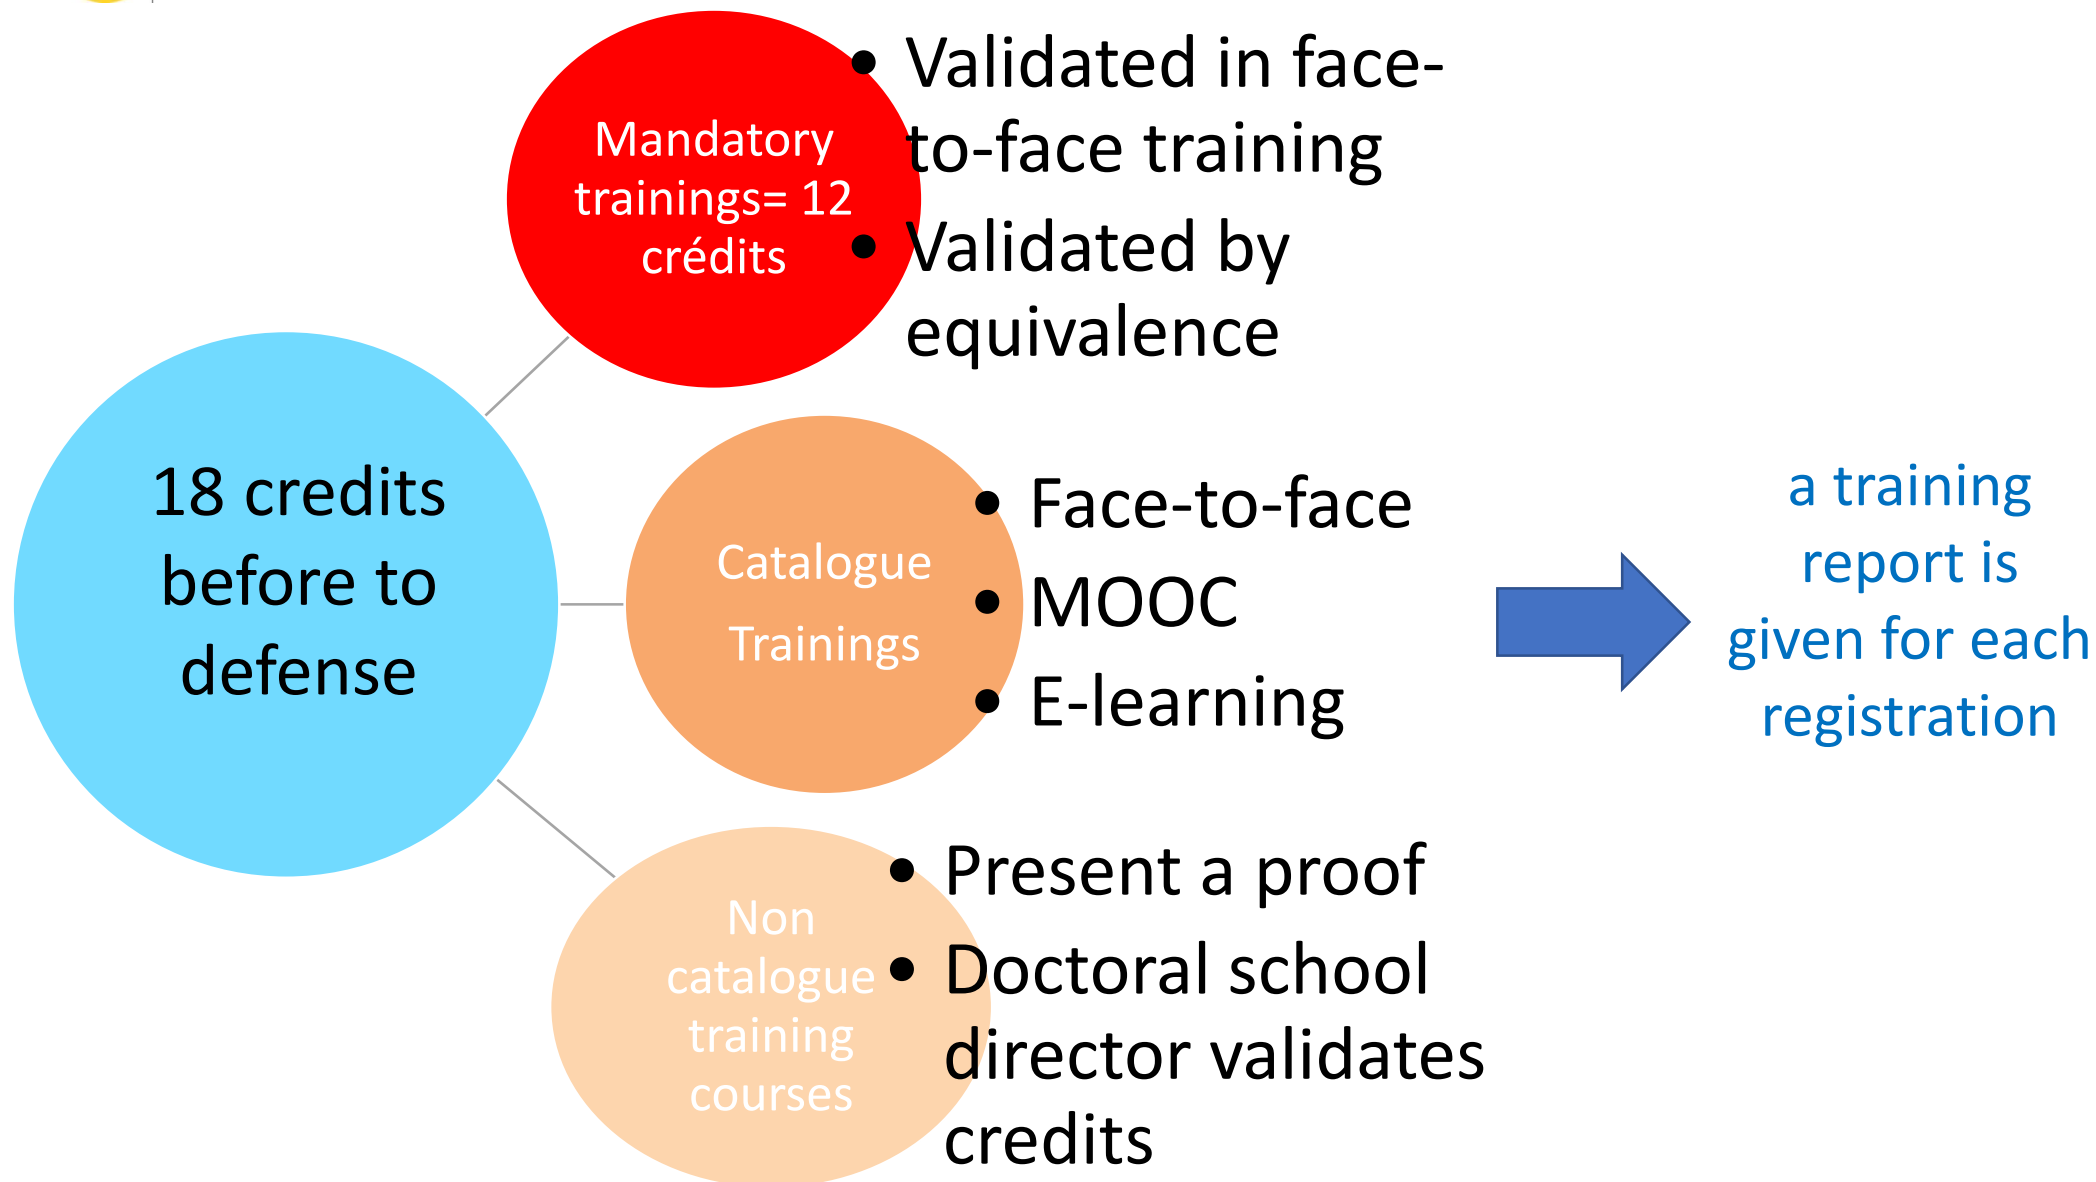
18 credits before to defense

Mandatory trainings= 12 crédits

- Validated in face-to-face training
- Validated by equivalence

Catalogue Trainings

- Face-to-face
- MOOC
- E-learning

a training report is given for each registration

Non catalogue training courses

- Present a proof
- Doctoral school director validates credits